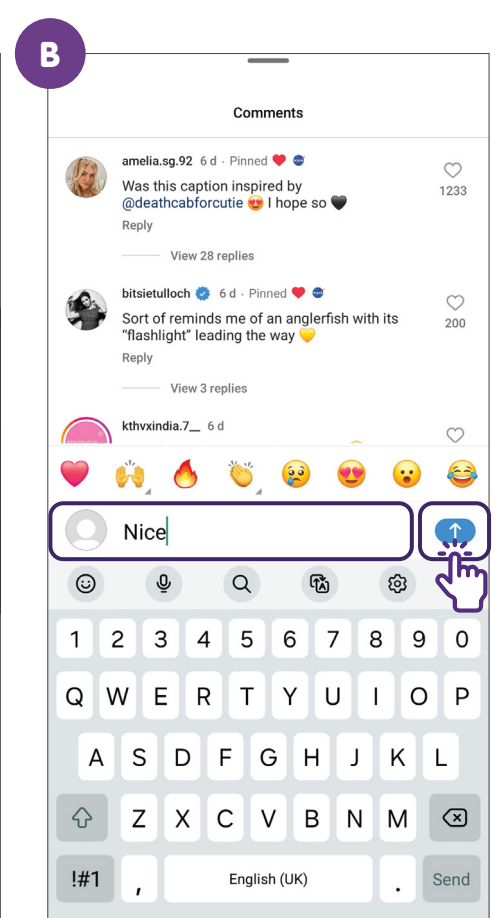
B

Comments

amelia.sg.92 6 d · Pinned ❤️
Was this caption inspired by @deathcabforcutie 😍 I hope so 🖤
Reply
1233

View 28 replies

bitsietulloch 6 d · Pinned ❤️
Sort of reminds me of an anglerfish with its "flashlight" leading the way 💛
Reply
200

View 3 replies

kthvxindia.7__ 6 d

❤️ 🙌 🔥 👏 😢 😍 😮 😂

Nice

1 2 3 4 5 6 7 8 9 0
Q W E R T Y U I O P
A S D F G H J K L
Z X C V B N M
!#1 , English (UK) . Send